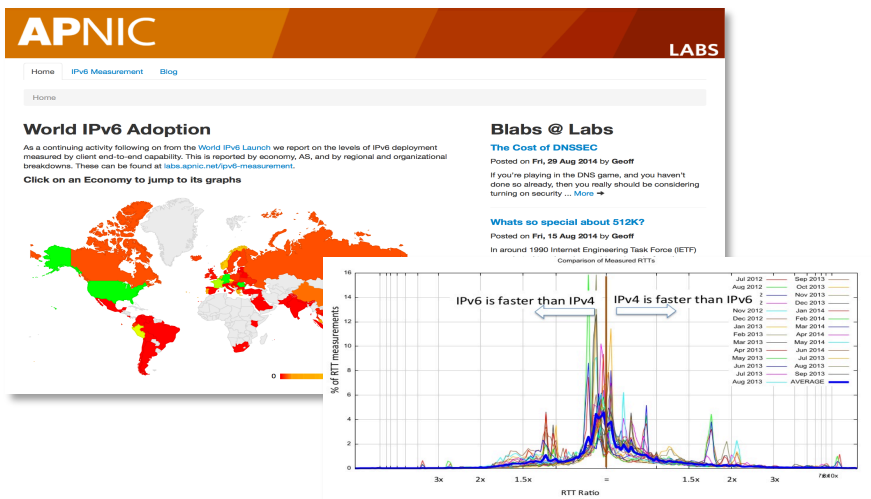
APNIC

LABS

Home IPv6 Measurement Blog

Home

World IPv6 Adoption

As a continuing activity following on from the World IPv6 Launch we report on the levels of IPv6 deployment measured by client end-to-end capability. This is reported by economy, AS, and by regional and organizational breakdowns. These can be found at labs.apnic.net/ipv6-measurement.

Click on an Economy to jump to its graphs

0

Blabs @ Labs

The Cost of DNSSEC

Posted on Fri, 29 Aug 2014 by Geoff

If you're playing in the DNS game, and you haven't done so already, then you really should be considering turning on security ... More ➔

Whats so special about 512K?

Posted on Fri, 15 Aug 2014 by Geoff

In around 1990 Internet Engineering Task Force (IETF)

Comparison of Measured RTTs

IPv6 is faster than IPv4

IPv4 is faster than IPv6

Jul 2012
Aug 2012
Nov 2012
Dec 2012
Jan 2013
Feb 2013
Mar 2013
Apr 2013
May 2013
Jun 2013
Jul 2013
Aug 2013
Sep 2013
Oct 2013
Nov 2013
Dec 2013
Jan 2014
Feb 2014
Mar 2014
Apr 2014
May 2014
Jun 2014
Jul 2014
Aug 2014
Sep 2014
AVERAGE

16
14
12
10
8
6
4
2
0

% of RTT measurements

3x 2x 1.5x = 1.5x 2x 3x

RTT Ratio